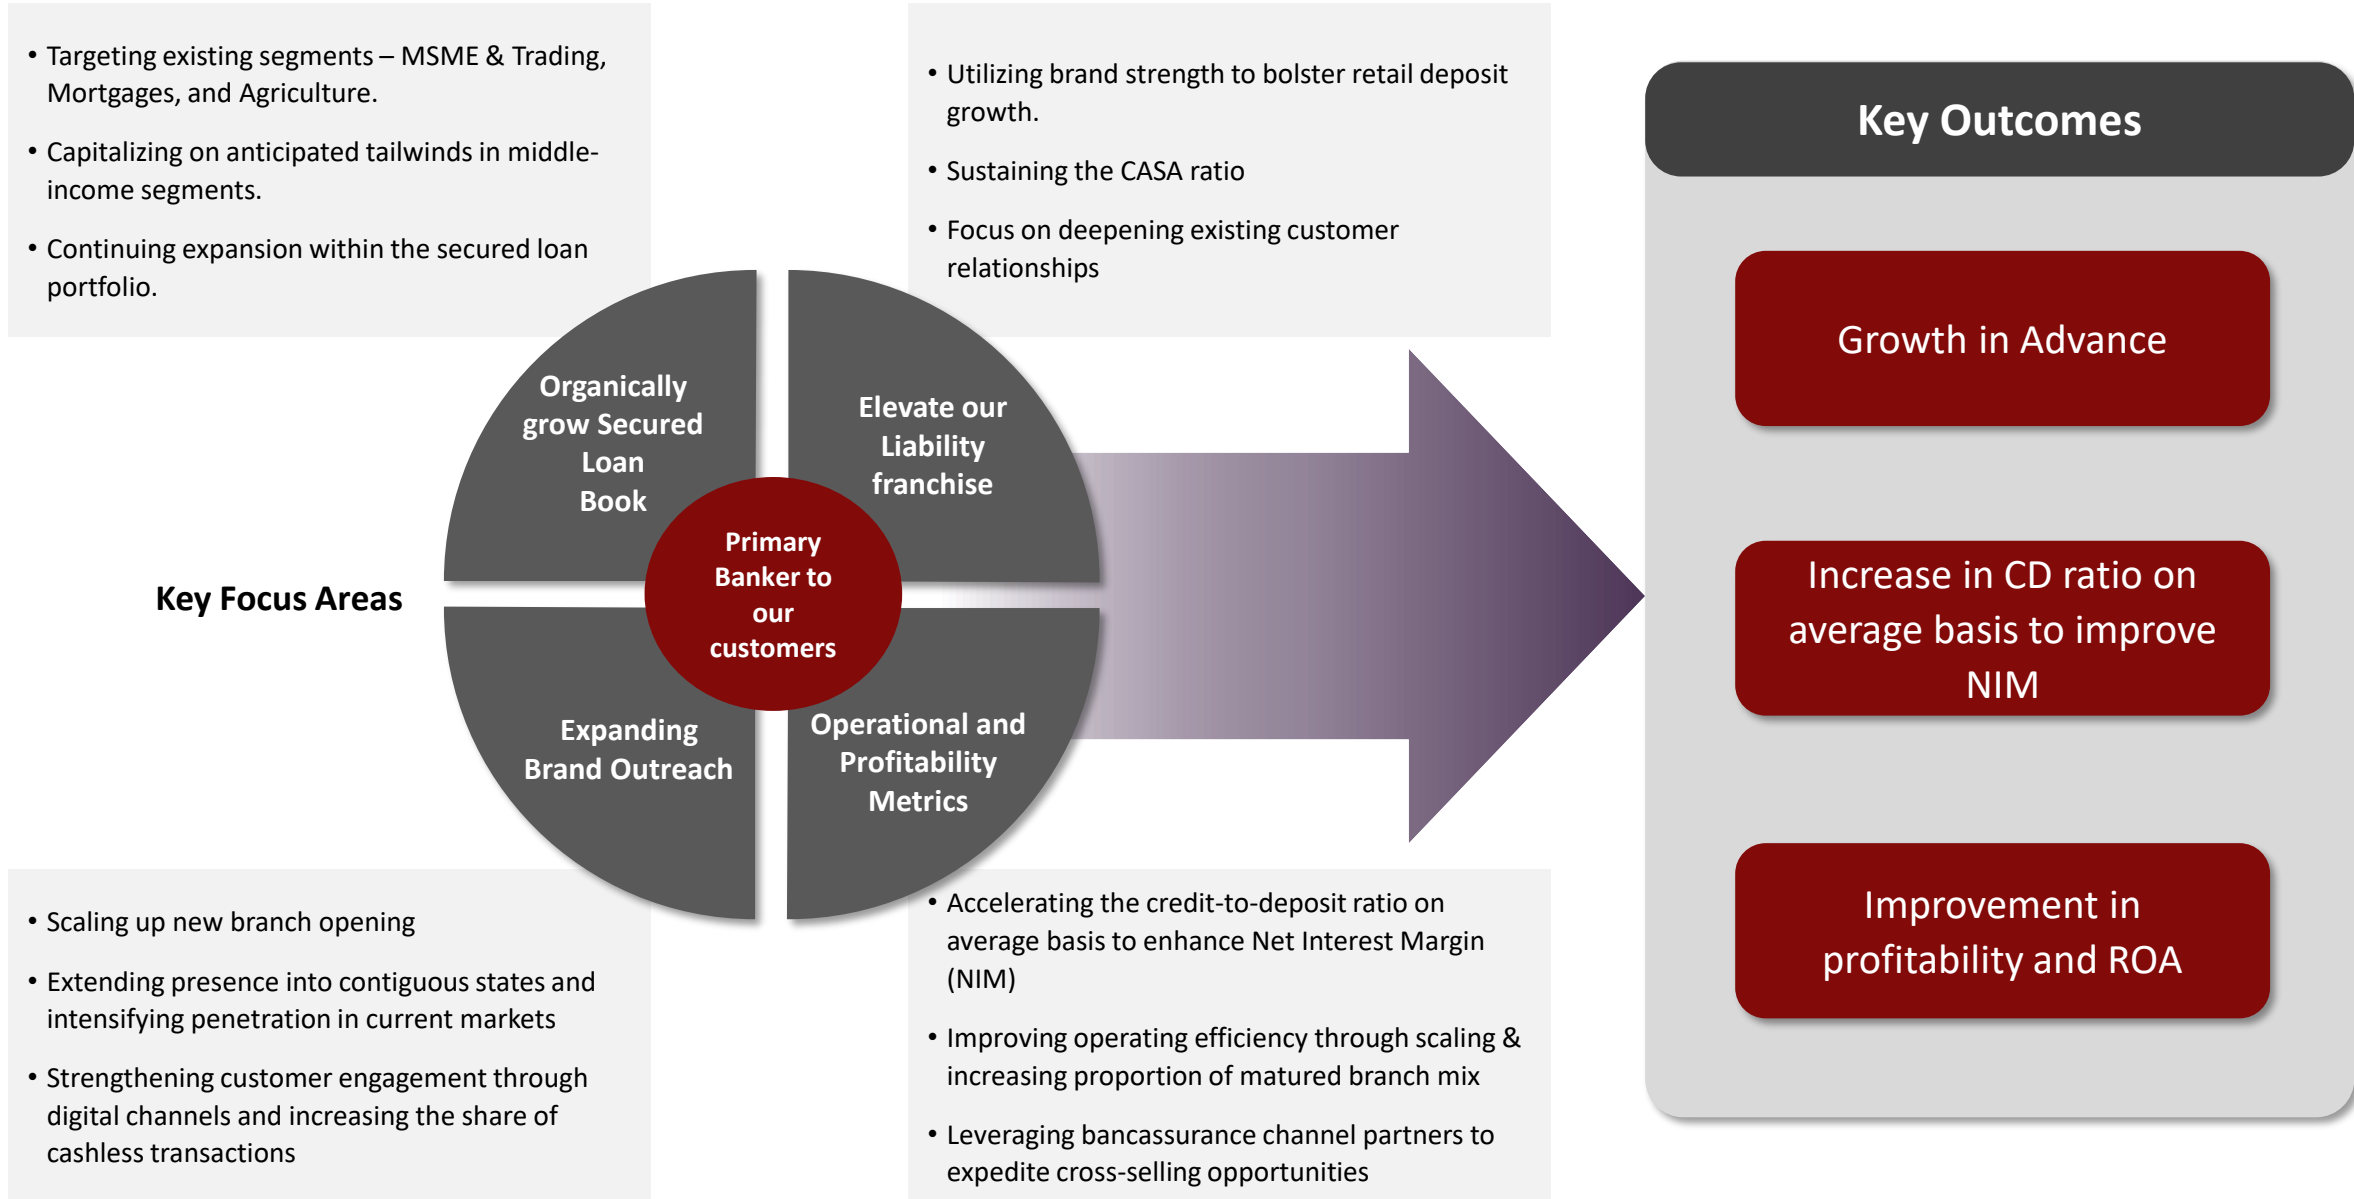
• Targeting existing segments – MSME & Trading, Mortgages, and Agriculture.

• Capitalizing on anticipated tailwinds in middle-income segments.

• Continuing expansion within the secured loan portfolio.

• Utilizing brand strength to bolster retail deposit growth.

• Sustaining the CASA ratio

• Focus on deepening existing customer relationships

Key Outcomes

Growth in Advance

Increase in CD ratio on average basis to improve NIM

Improvement in profitability and ROA

Key Focus Areas

Organically grow Secured Loan Book

Elevate our Liability franchise

Primary Banker to our customers

Expanding Brand Outreach

Operational and Profitability Metrics

• Scaling up new branch opening

• Extending presence into contiguous states and intensifying penetration in current markets

• Strengthening customer engagement through digital channels and increasing the share of cashless transactions

• Accelerating the credit-to-deposit ratio on average basis to enhance Net Interest Margin (NIM)

• Improving operating efficiency through scaling & increasing proportion of matured branch mix

• Leveraging bancassurance channel partners to expedite cross-selling opportunities